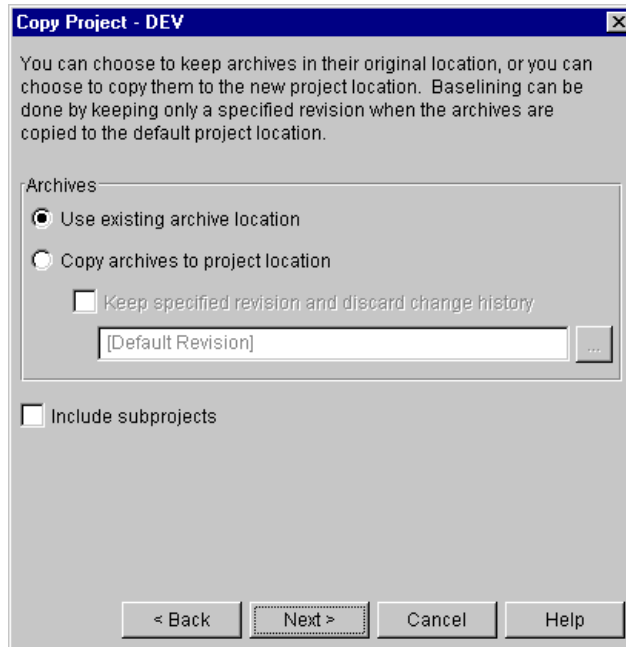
Copy Project - DEV

You can choose to keep archives in their original location, or you can choose to copy them to the new project location. Baselining can be done by keeping only a specified revision when the archives are copied to the default project location.

Archives

Use existing archive location

Copy archives to project location

Keep specified revision and discard change history

[Default Revision]

...

Include subprojects

< Back

Next >

Cancel

Help